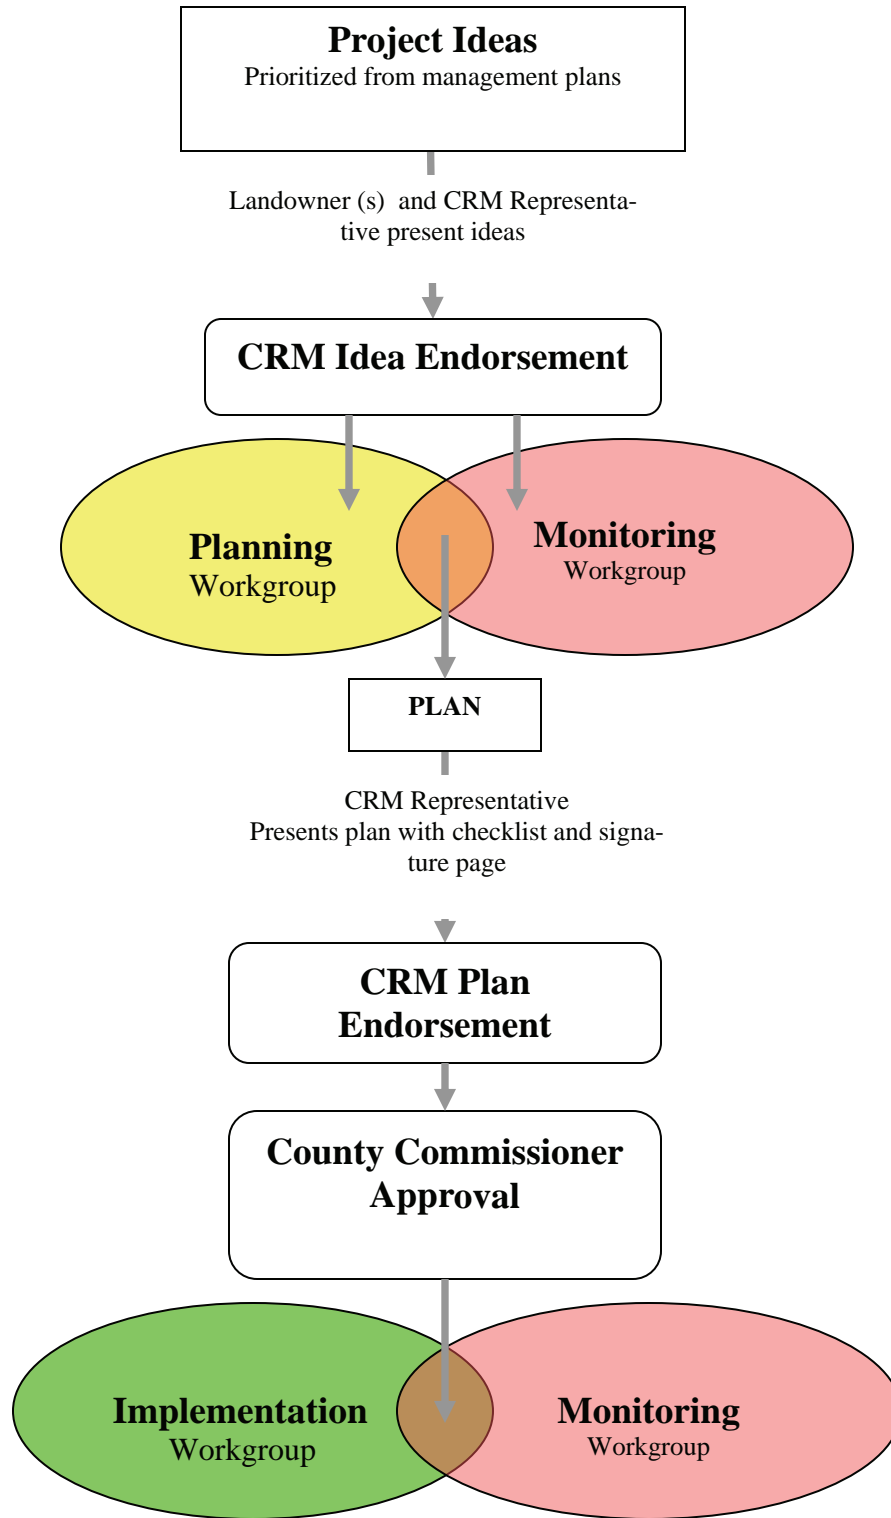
Project Ideas
Prioritized from management plans

Landowner (s) and CRM Representative present ideas

CRM Idea Endorsement

Planning
Workgroup

Monitoring
Workgroup

PLAN

CRM Representative
Presents plan with checklist and signature page

CRM Plan
Endorsement

County Commissioner
Approval

Implementation
Workgroup

Monitoring
Workgroup